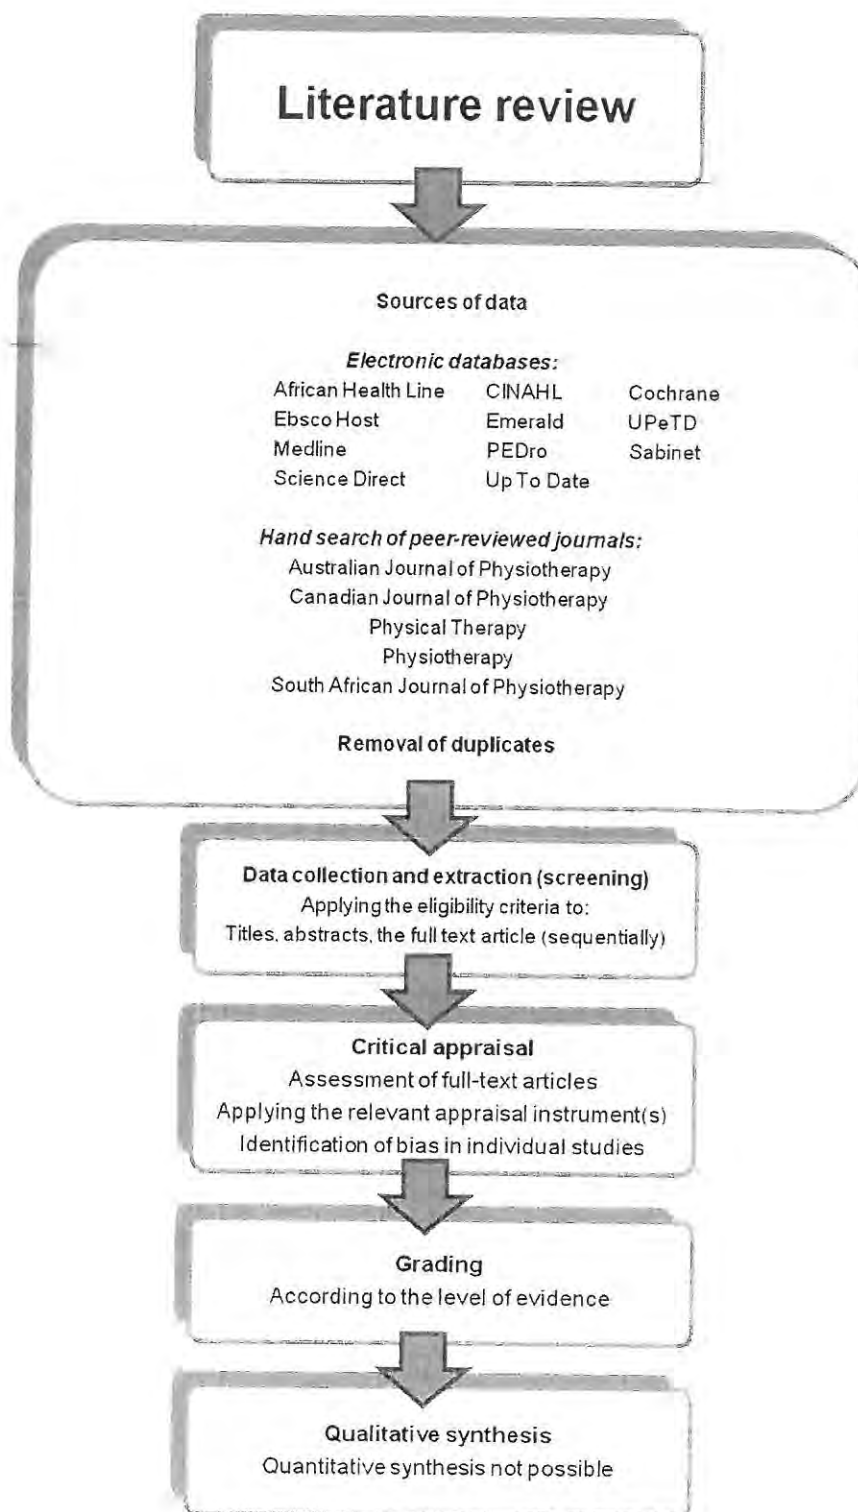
Literature review

Sources of data

Electronic databases:

African Health Line
Ebsco Host
Medline
Science Direct

CINAHL
Emerald
PEDro
Up To Date

Cochrane
UPeTD
Sabinet

Hand search of peer-reviewed journals:
Australian Journal of Physiotherapy
Canadian Journal of Physiotherapy
Physical Therapy
Physiotherapy
South African Journal of Physiotherapy

Removal of duplicates

Data collection and extraction (screening)
Applying the eligibility criteria to:
Titles, abstracts, the full text article (sequentially)

Critical appraisal
Assessment of full-text articles
Applying the relevant appraisal instrument(s)
Identification of bias in individual studies

Grading
According to the level of evidence

Qualitative synthesis
Quantitative synthesis not possible